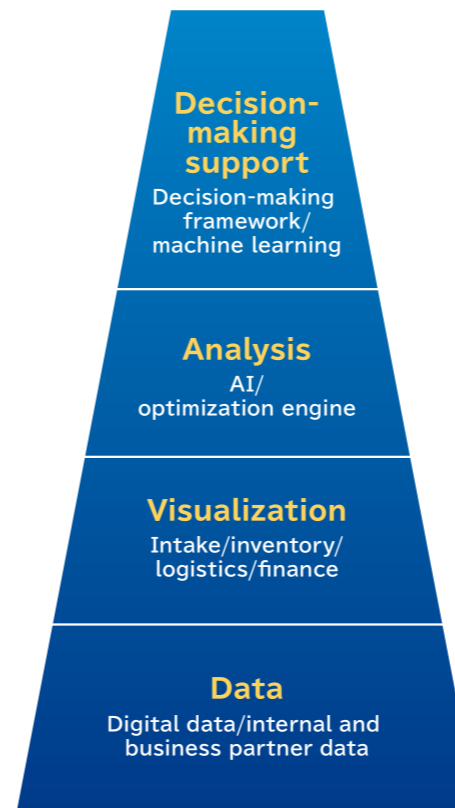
Decision-making support
Decision-making framework/ machine learning

Analysis
AI/ optimization engine

Visualization
Intake/inventory/ logistics/finance

Data
Digital data/internal and business partner data